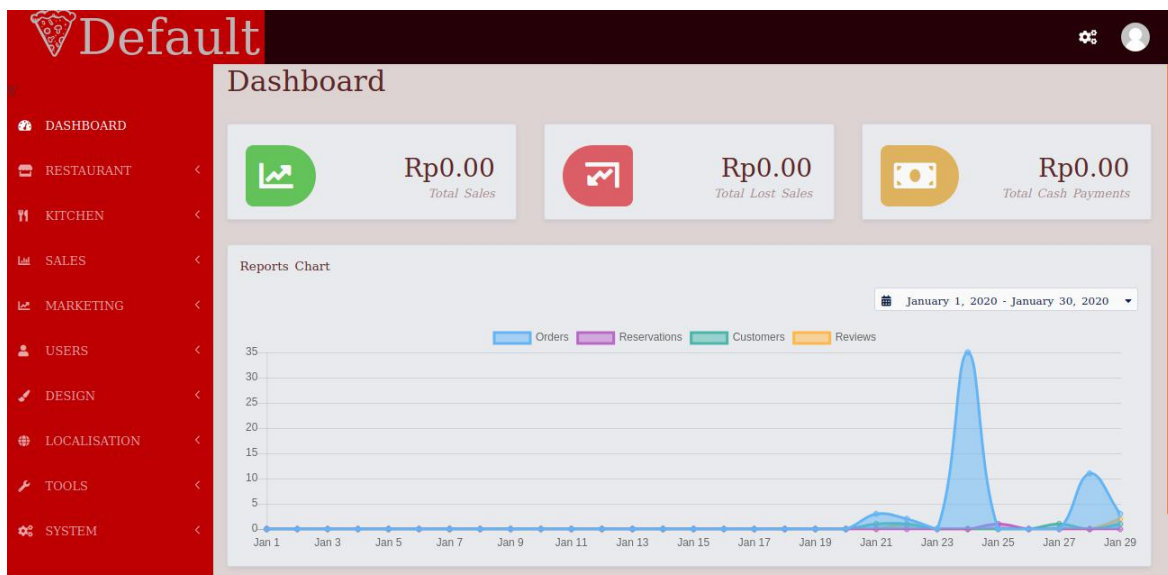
Default

Dashboard

DASHBOARD
RESTAURANT
KITCHEN
SALES
MARKETING
USERS
DESIGN
LOCALISATION
TOOLS
SYSTEM

Rp0.00
Total Sales

Rp0.00
Total Lost Sales

Rp0.00
Total Cash Payments

Reports Chart

January 1, 2020 - January 30, 2020

Orders Reservations Customers Reviews

35
30
25
20
15
10
5
0

Jan 1 Jan 3 Jan 5 Jan 7 Jan 9 Jan 11 Jan 13 Jan 15 Jan 17 Jan 19 Jan 21 Jan 23 Jan 25 Jan 27 Jan 29